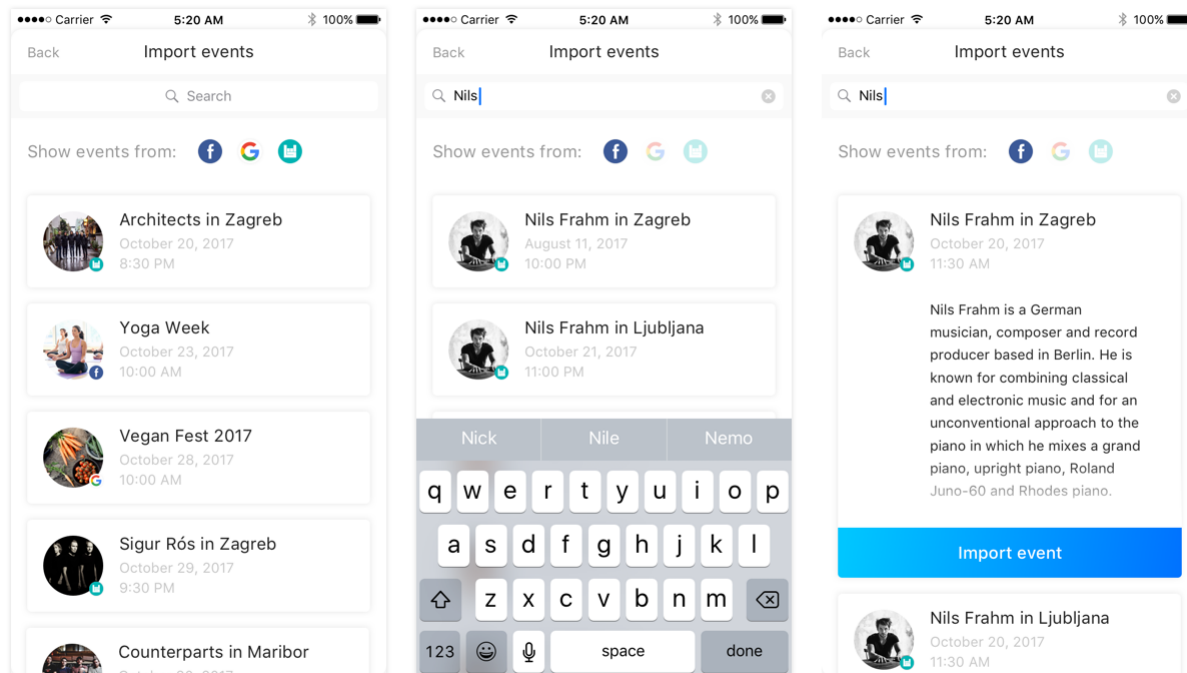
●●●●○ Carrier 5:20 AM 100%

Back Import events

Search

Show events from:

Architects in Zagreb
October 20, 2017
8:30 PM

Yoga Week
October 23, 2017
10:00 AM

Vegan Fest 2017
October 28, 2017
10:00 AM

Sigur Rós in Zagreb
October 29, 2017
9:30 PM

Counterparts in Maribor

●●●●○ Carrier 5:20 AM 100%

Back Import events

Nils

Show events from:

Nils Frahm in Zagreb
August 11, 2017
10:00 PM

Nils Frahm in Ljubljana
October 21, 2017
11:00 PM

Nick Nile Nemo

q w e r t y u i o p
a s d f g h j k l
z x c v b n m
123 space done

●●●●○ Carrier 5:20 AM 100%

Back Import events

Nils

Show events from:

Nils Frahm in Zagreb
October 20, 2017
11:30 AM

Nils Frahm is a German musician, composer and record producer based in Berlin. He is known for combining classical and electronic music and for an unconventional approach to the piano in which he mixes a grand piano, upright piano, Roland Juno-60 and Rhodes piano.

Import event

Nils Frahm in Ljubljana
October 20, 2017
11:30 AM